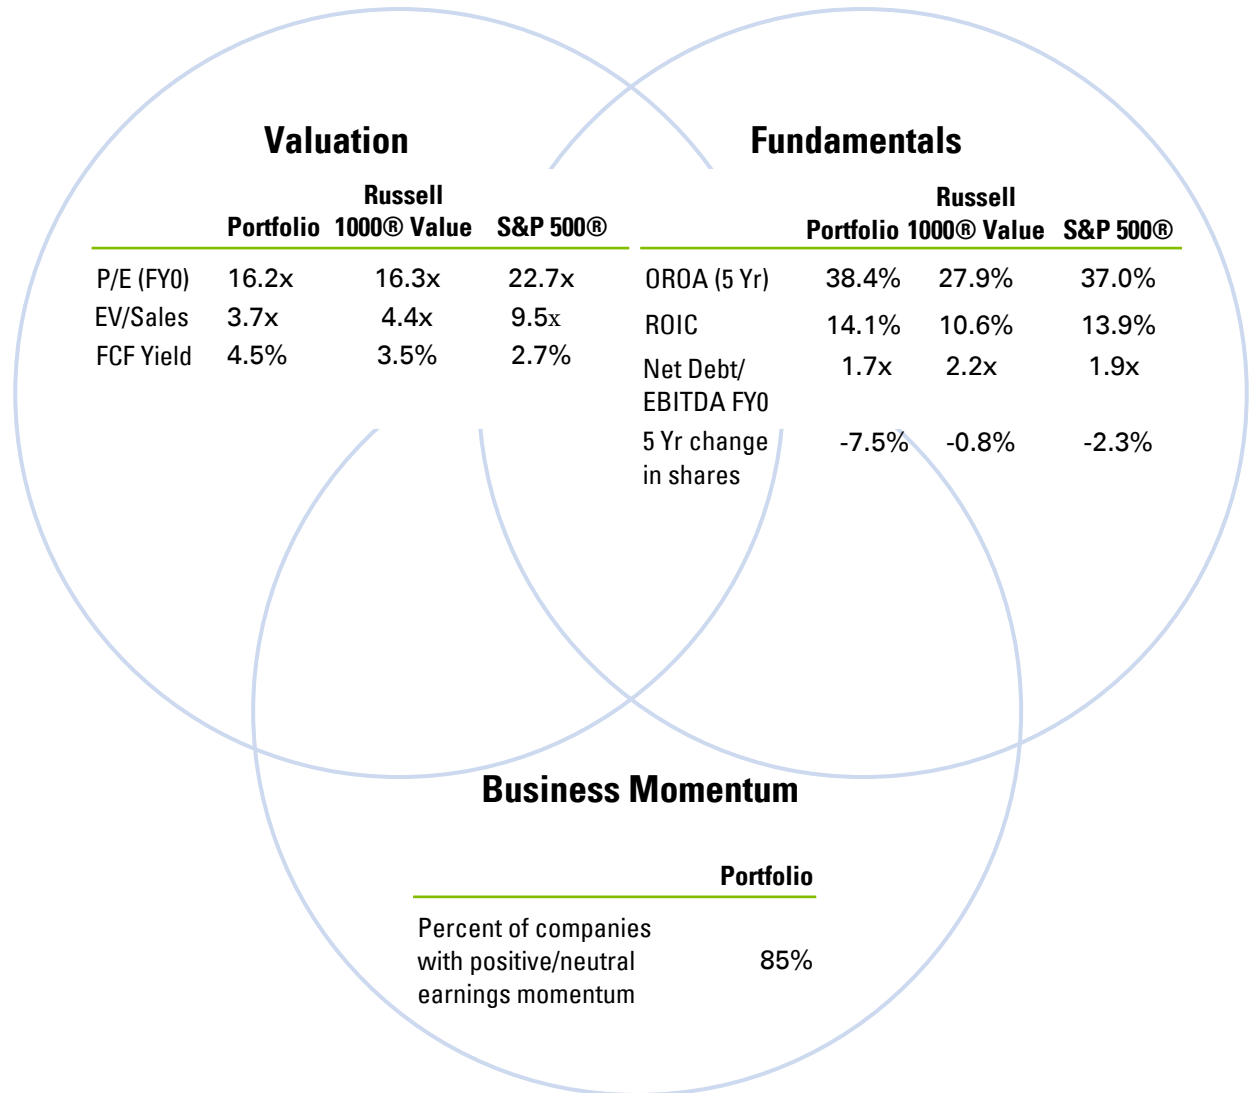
Valuation

| | Portfolio | Russell 1000® Value | S&P 500® |
|---|---|---|---|
| P/E (FY0) | 16.2x | 16.3x | 22.7x |
| EV/Sales | 3.7x | 4.4x | 9.5x |
| FCF Yield | 4.5% | 3.5% | 2.7% |

Fundamentals

| | Portfolio | Russell 1000® Value | S&P 500® |
|---|---|---|---|
| OROA (5 Yr) | 38.4% | 27.9% | 37.0% |
| ROIC | 14.1% | 10.6% | 13.9% |
| Net Debt/ EBITDA FY0 | 1.7x | 2.2x | 1.9x |
| 5 Yr change in shares | -7.5% | -0.8% | -2.3% |

Business Momentum

| | Portfolio |
|---|---|
| Percent of companies with positive/neutral earnings momentum | 85% |